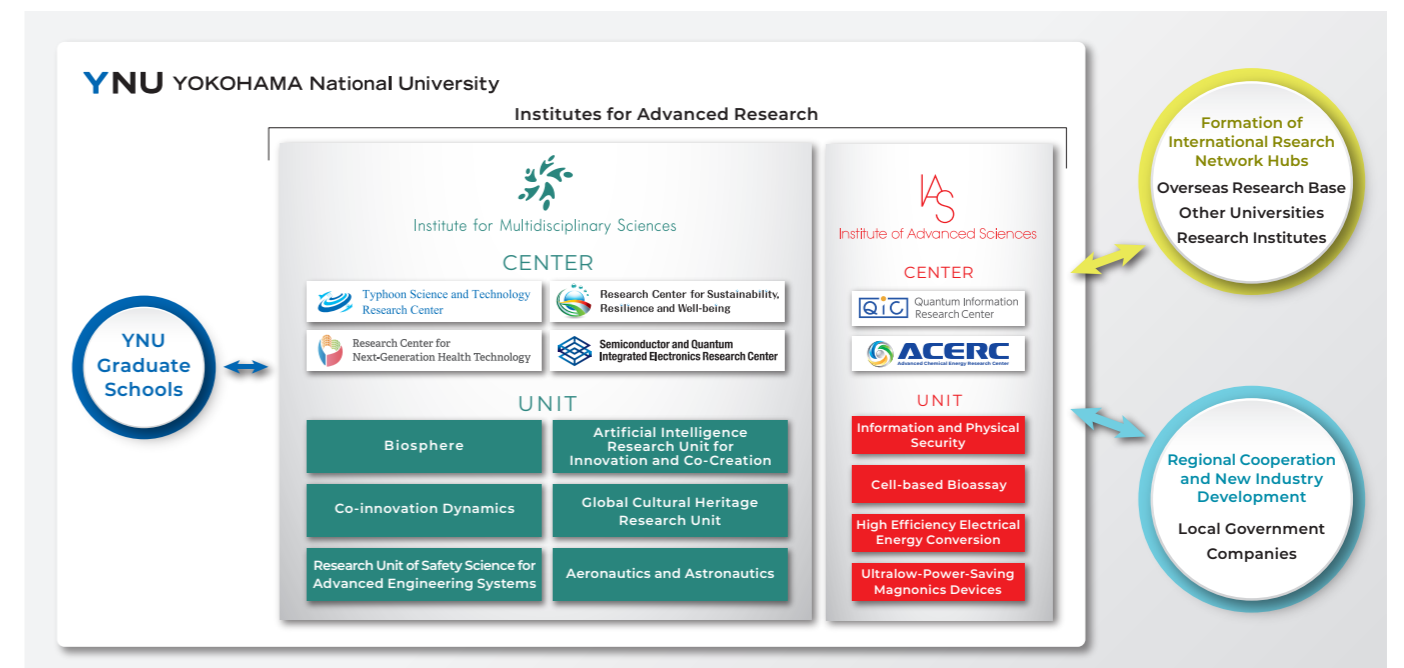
YNU YOKOHAMA National University

Institutes for Advanced Research

Institute for Multidisciplinary Sciences

CENTER

Typhoon Science and Technology Research Center

Research Center for Sustainability, Resilience and Well-being

Research Center for Next-Generation Health Technology

Semiconductor and Quantum Integrated Electronics Research Center

UNIT

Biosphere

Artificial Intelligence Research Unit for Innovation and Co-Creation

Co-innovation Dynamics

Global Cultural Heritage Research Unit

Research Unit of Safety Science for Advanced Engineering Systems

Aeronautics and Astronautics

IAS
Institute of Advanced Sciences

CENTER

QIC Quantum Information Research Center

ACERC Advanced Chemical Energy Research Center

UNIT

Information and Physical Security

Cell-based Bioassay

High Efficiency Electrical Energy Conversion

Ultralow-Power-Saving Magnonics Devices

YNU Graduate Schools

Formation of International Rsearch Network Hubs
Overseas Research Base
Other Universities
Research Institutes

Regional Cooperation and New Industry Development
Local Government
Companies